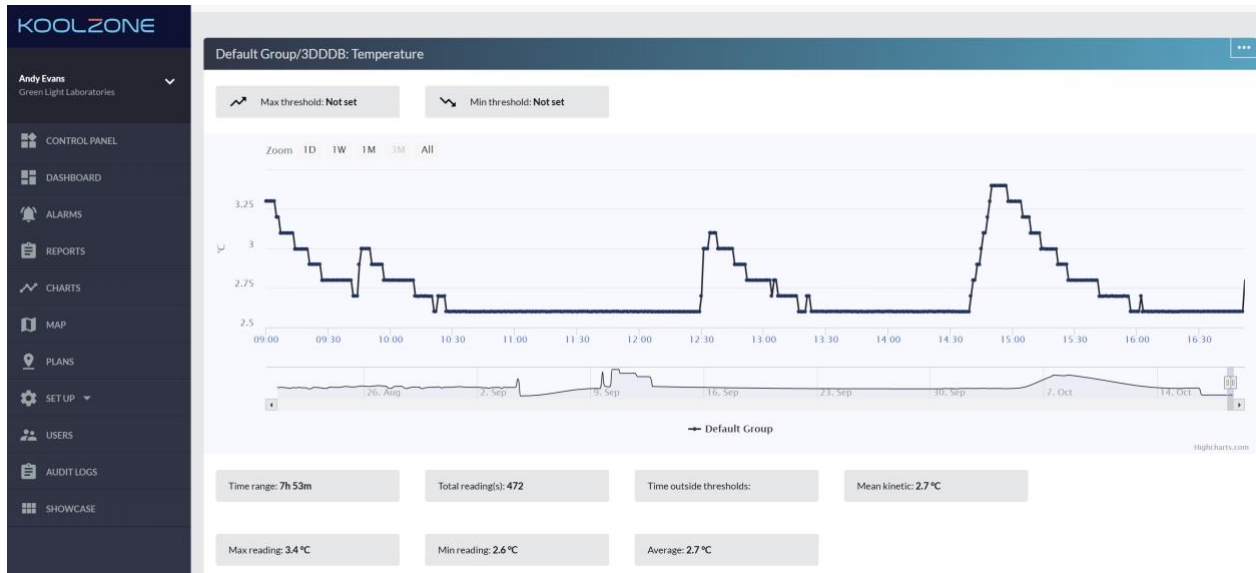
KOOLZONE

Andy Evans
Green Light Laboratories

CONTROL PANEL
DASHBOARD
ALARMS
REPORTS
CHARTS
MAP
PLANS
SET UP
USERS
AUDIT LOGS
SHOWCASE

Default Group/3DDDB: Temperature

Max threshold: Not set
Min threshold: Not set

Zoom 1D 1W 1M 3M All

3.25
3
2.75
2.5
°C

09:00 09:30 10:00 10:30 11:00 11:30 12:00 12:30 13:00 13:30 14:00 14:30 15:00 15:30 16:00 16:30

26. Aug 2. Sep 9. Sep 16. Sep 23. Sep 30. Sep 7. Oct 14. Oct

Default Group

Highcharts.com

Time range: 7h 53m
Total reading(s): 472
Time outside thresholds:
Mean kinetic: 2.7 °C

Max reading: 3.4 °C
Min reading: 2.6 °C
Average: 2.7 °C